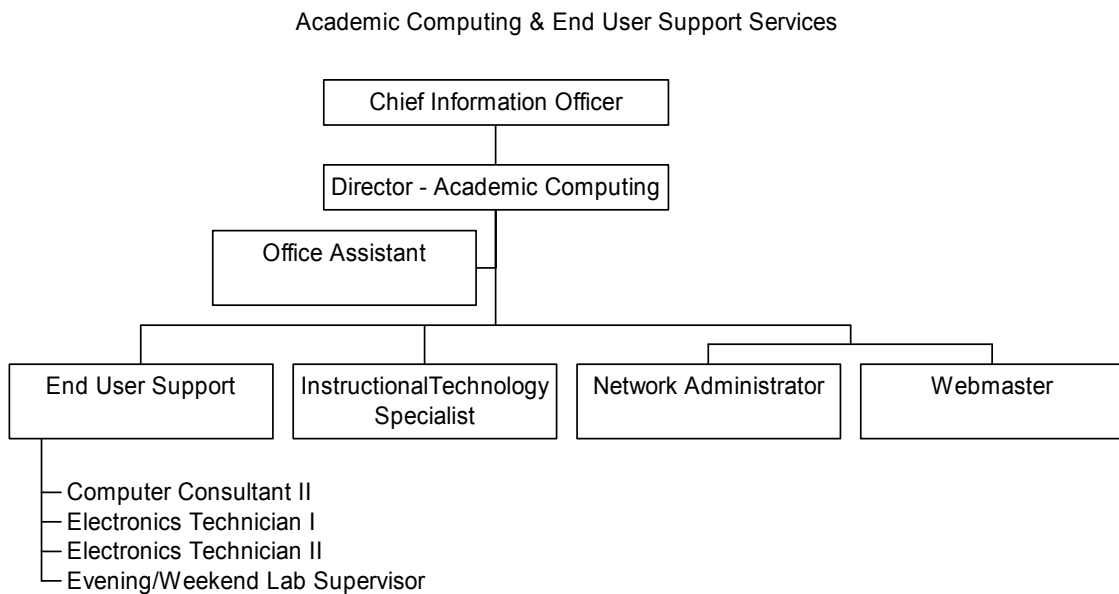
Academic Computing & End User Support Services

Chief Information Officer

Director - Academic Computing

Office Assistant

End User Support

InstructionalTechnology Specialist

Network Administrator

Webmaster

Computer Consultant II
Electronics Technician I
Electronics Technician II
Evening/Weekend Lab Supervisor